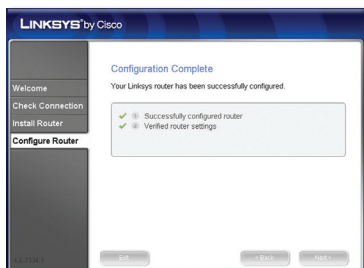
LINKSYS® by Cisco

Welcome
Check Connection
Install Router
Configure Router

Configuration Complete

Your Linksys router has been successfully configured.

Successfully configured router
Verified router settings

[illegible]

Exit

< Back

Next >